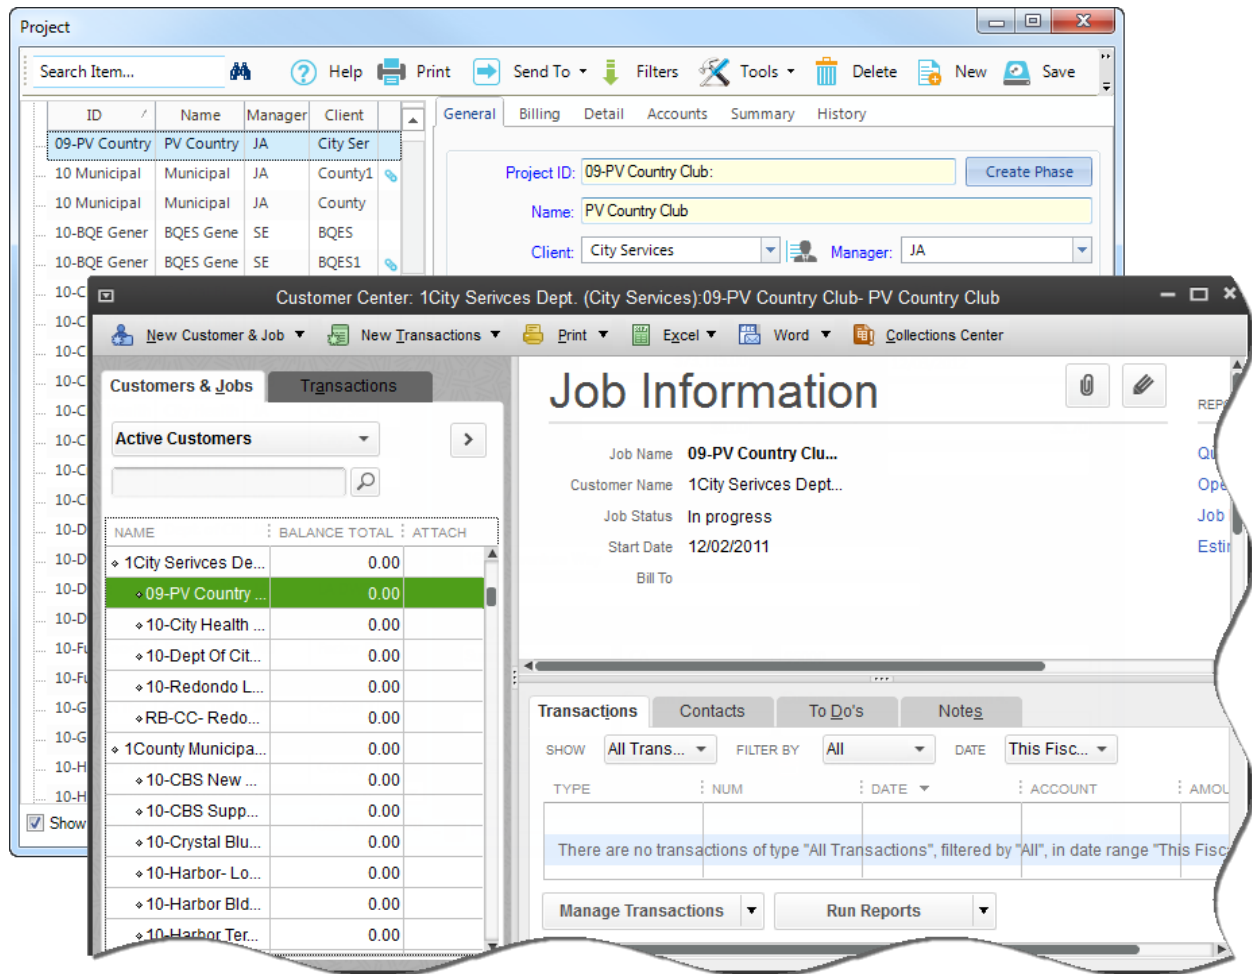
Project

Search Item... Help Print Send To Filters Tools Delete New Save

| ID | Name | Manager | Client |
|---|---|---|---|
| 09-PV Country | PV Country | JA | City Ser |
| 10 Municipal | Municipal | JA | County1 |
| 10 Municipal | Municipal | JA | County |
| 10-BQE Gener | BQES Gene | SE | BQES |
| 10-BQE Gener | BQES Gene | SE | BQES1 |
| 10-C | | | |
| 10-C | | | |
| 10-C | | | |
| 10-C | | | |
| 10-C | | | |
| 10-C | | | |
| 10-C | | | |
| 10-C | | | |
| 10-D | | | |
| 10-D | | | |
| 10-D | | | |
| 10-D | | | |
| 10-Fu | | | |
| 10-Fu | | | |
| 10-G | | | |
| 10-G | | | |
| 10-H | | | |
| 10-H | | | |

Show

General Billing Detail Accounts Summary History

Project ID: 09-PV Country Club: Create Phase

Name: PV Country Club

Client: City Services Manager: JA

Customer Center: 1City Serivces Dept. (City Services):09-PV Country Club- PV Country Club

New Customer & Job New Transactions Print Excel Word Collections Center

Customers & Jobs Transactions

Active Customers

| NAME | BALANCE TOTAL | ATTACH |
|---|---|---|
| 1City Serivces De... | 0.00 | |
| 09-PV Country ... | 0.00 | |
| 10-City Health ... | 0.00 | |
| 10-Dept Of Cit... | 0.00 | |
| 10-Redondo L... | 0.00 | |
| RB-CC- Redo... | 0.00 | |
| 1County Municipa... | 0.00 | |
| 10-CBS New ... | 0.00 | |
| 10-CBS Supp... | 0.00 | |
| 10-Crystal Blu... | 0.00 | |
| 10-Harbor- Lo... | 0.00 | |
| 10-Harbor Bld... | 0.00 | |
| 10-Harbor Ter... | 0.00 | |

Job Information

REP

Job Name 09-PV Country Clu...
Customer Name 1City Serivces Dept...
Job Status In progress
Start Date 12/02/2011
Bill To

Qu
Ope
Job
Esti

Transactions Contacts To Do's Notes

SHOW All Trans... FILTER BY All DATE This Fisc...

| TYPE | NUM | DATE | ACCOUNT | AMOU |
|---|---|---|---|---|

There are no transactions of type "All Transactions", filtered by "All", in date range "This Fisc

Manage Transactions Run Reports